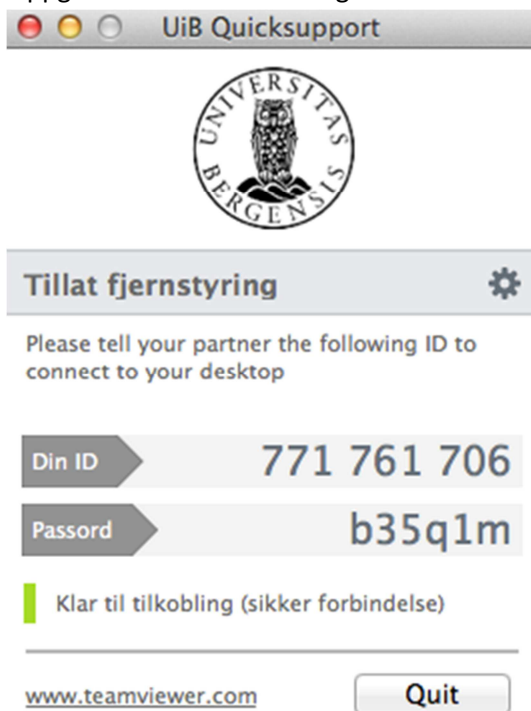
UiB Quicksupport

UNIVERSITAS BERGENSIS

Tillat fjernstyring

Please tell your partner the following ID to connect to your desktop

Din ID 771 761 706

Passord b35q1m

Klar til tilkobling (sikker forbindelse)

www.teamviewer.com

Quit